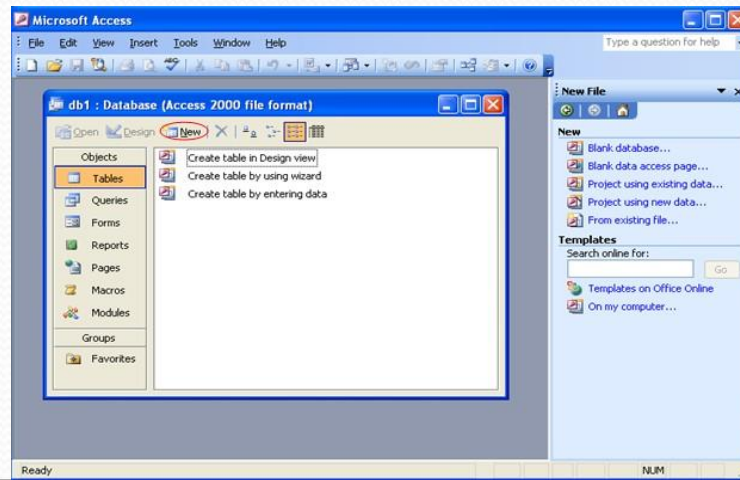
Microsoft Access

File Edit View Insert Tools Window Help

Type a question for help

db1 : Database (Access 2000 file format)

Open Design New

Objects

Tables

Queries

Forms

Reports

Pages

Macros

Modules

Groups

Favorites

Create table in Design view

Create table by using wizard

Create table by entering data

New File

New

Blank database...

Blank data access page...

Project using existing data...

Project using new data...

From existing file...

Templates

Search online for:

Go

Templates on Office Online

On my computer...

Ready

NUM